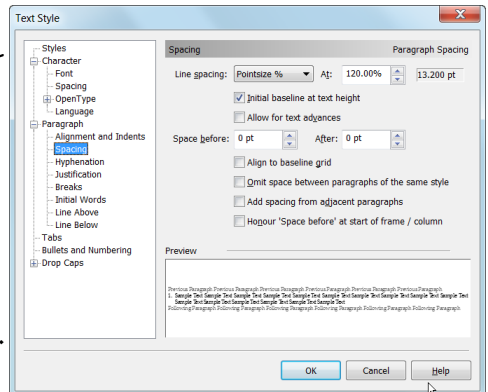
Text Style

Styles
Character
Font
Spacing
OpenType
Language
Paragraph
Alignment and Indents
Spacing
Hyphenation
Justification
Breaks
Initial Words
Line Above
Line Below
Tabs
Bullets and Numbering
Drop Caps

Spacing
Paragraph Spacing

Line spacing: Pointsize % At: 120.00% 13.200 pt

Initial baseline at text height

Allow for text advances

Space before: 0 pt After: 0 pt

Align to baseline grid

Omit space between paragraphs of the same style

Add spacing from adjacent paragraphs

Honour 'Space before' at start of frame / column

Preview

Previous Paragraph Previous Paragraph Previous Paragraph Previous Paragraph Previous Paragraph Previous Paragraph
1. Sample Text Sample Text Sample Text Sample Text Sample Text Sample Text Sample Text Sample Text Sample Text Sample Text Sample Text Sample Text Sample Text Sample Text Sample Text Sample Text
Following Paragraph Following Paragraph Following Paragraph Following Paragraph Following Paragraph Following Paragraph

OK
Cancel
Help